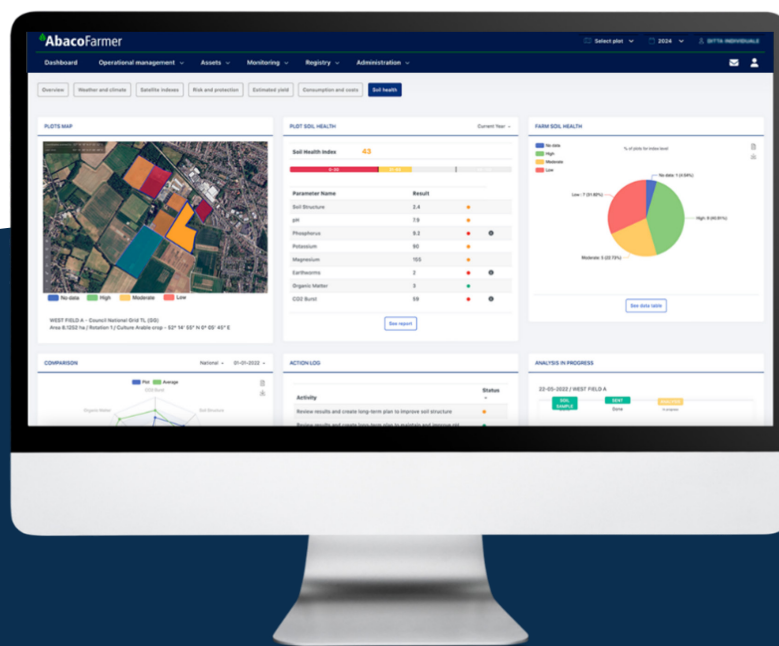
AbacoFarmer

Select plot 2024 DITTA INDIVIDUALE

Dashboard Operational management Assets Monitoring Registry Administration

Overview Weather and climate Satellite indexes Risk and protection Estimated yield Consumption and costs Soil health

PLOTS MAP

No data High Moderate Low

WEST FIELD A - Council National Grid TL (DS)
Area 8.1252 ha / Rotation 1 / Culture Arable crop - 52° 14' 55" N 0° 05' 45" E

PLOT SOIL HEALTH Current Year

Soil Health Index 43

| Parameter Name | Result |
|---|---|
| Soil Structure | 3.4 |
| pH | 7.8 |
| Phosphorus | 32 |
| Potassium | 90 |
| Magnesium | 105 |
| Earthworms | 2 |
| Organic Matter | 3 |
| CO2 Burst | 59 |

See report

FARM SOIL HEALTH

No data High Moderate Low

% of plots for index level

No data: 1 (4.00%)
Low: 7 (31.82%)
High: 9 (40.91%)
Moderate: 5 (22.73%)

See data table

COMPARISON National 01-01-2022

Plot Average

CO2 Burst Organic Matter Soil Structure

ACTION LOG

| Activity | Status |
|---|---|
| Review results and create long-term plan to improve soil structure | |
| Review results and create long-term plan to maintain and improve soil | |

ANALYSIS IN PROGRESS

22-05-2022 / WEST FIELD A

SOIL SAMPLE SENT Done ANALYSIS In progress